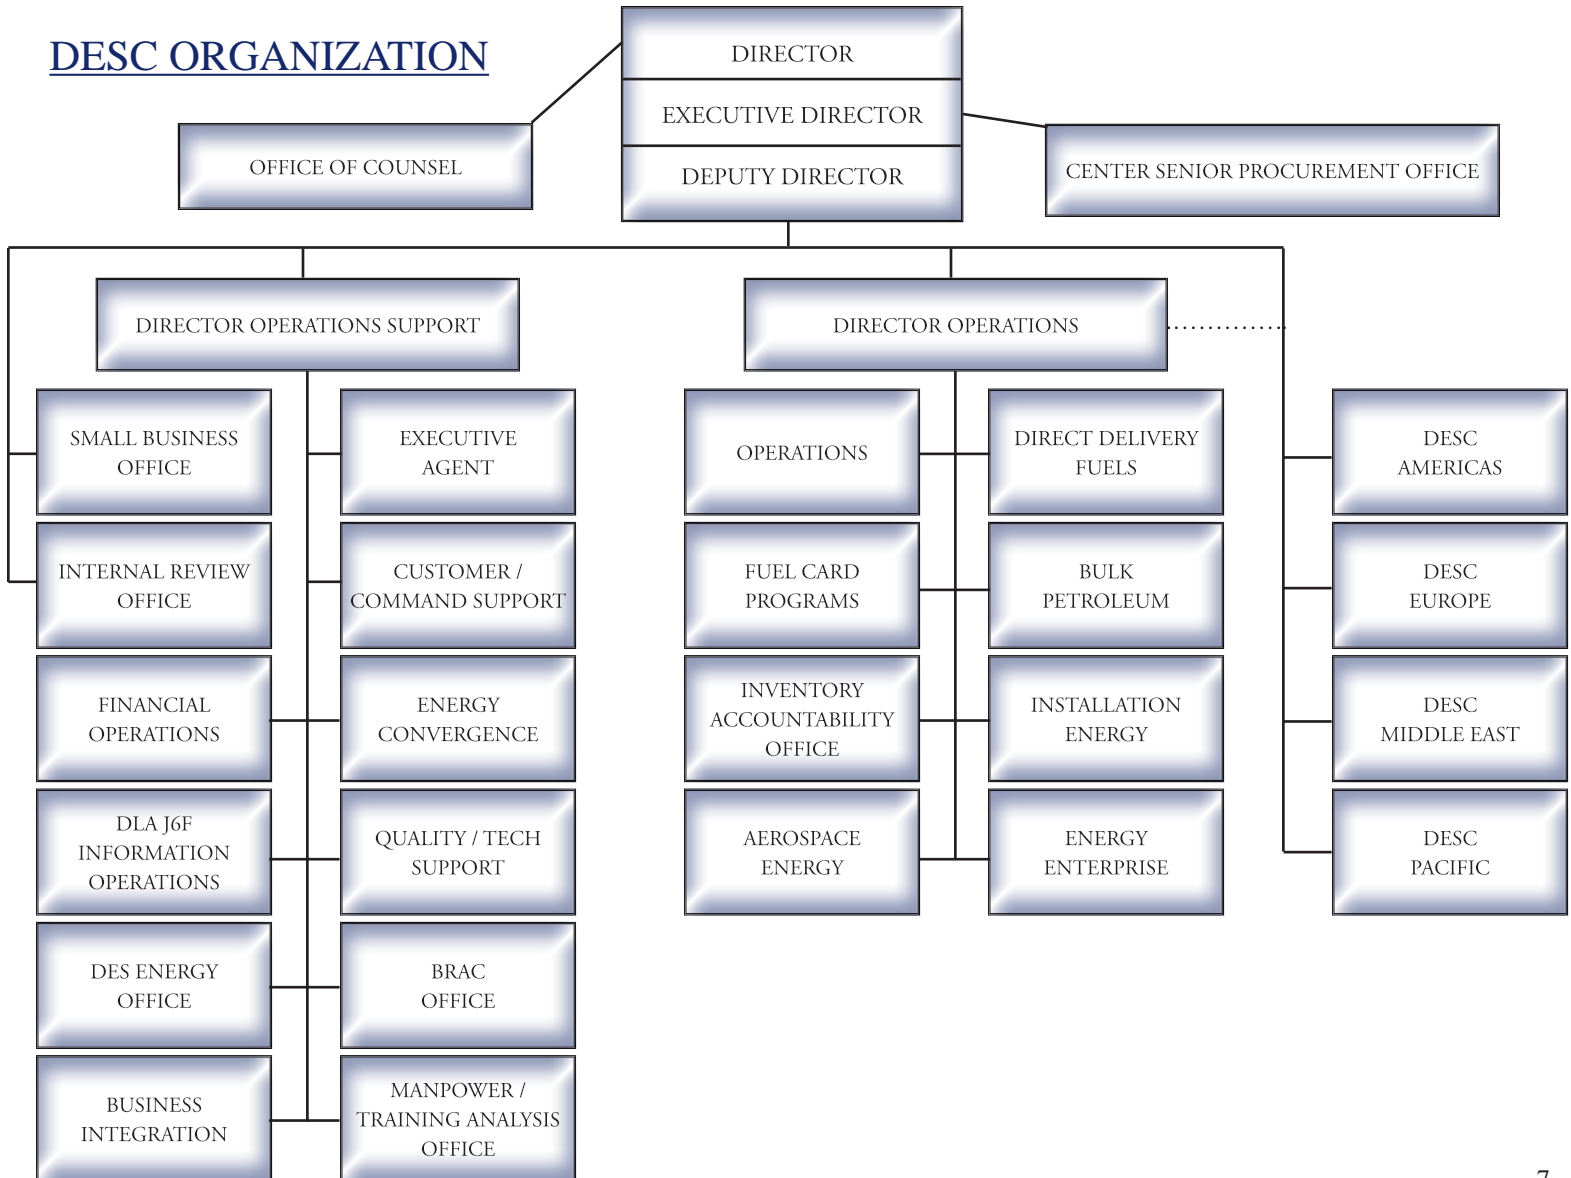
DESC ORGANIZATION

DIRECTOR

EXECUTIVE DIRECTOR

DEPUTY DIRECTOR

OFFICE OF COUNSEL

CENTER SENIOR PROCUREMENT OFFICE

DIRECTOR OPERATIONS SUPPORT

DIRECTOR OPERATIONS

SMALL BUSINESS OFFICE

INTERNAL REVIEW OFFICE

FINANCIAL OPERATIONS

DLA J6F INFORMATION OPERATIONS

DES ENERGY OFFICE

BUSINESS INTEGRATION

EXECUTIVE AGENT

CUSTOMER / COMMAND SUPPORT

ENERGY CONVERGENCE

QUALITY / TECH SUPPORT

BRAC OFFICE

MANPOWER / TRAINING ANALYSIS OFFICE

OPERATIONS

FUEL CARD PROGRAMS

INVENTORY ACCOUNTABILITY OFFICE

AEROSPACE ENERGY

DIRECT DELIVERY FUELS

BULK PETROLEUM

INSTALLATION ENERGY

ENERGY ENTERPRISE

DESC AMERICAS

DESC EUROPE

DESC MIDDLE EAST

DESC PACIFIC

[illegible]